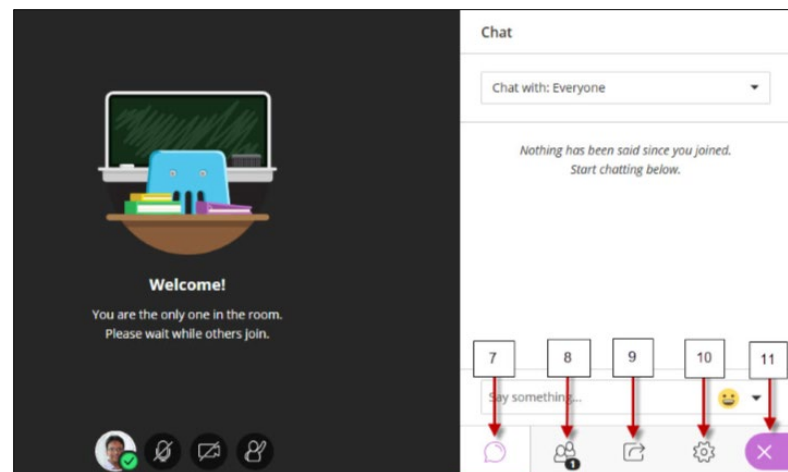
Welcome!

You are the only one in the room. Please wait while others join.

Chat

Chat with: Everyone

Nothing has been said since you joined. Start chatting below.

7

8

9

10

11

Say something...

1